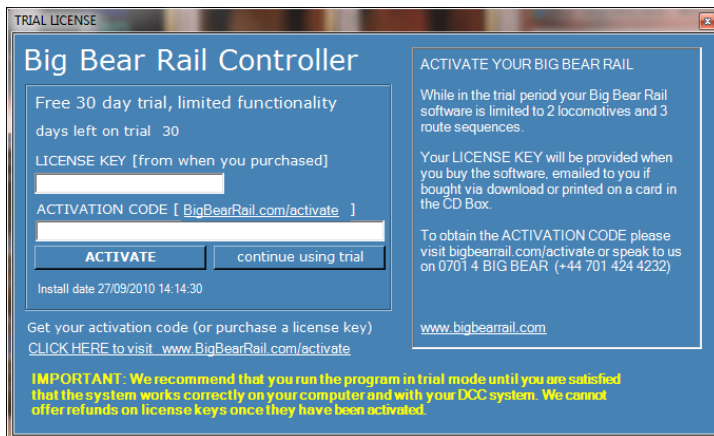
TRIAL LICENSE

Big Bear Rail Controller

Free 30 day trial, limited functionality

days left on trial 30

LICENSE KEY [from when you purchased]

ACTIVATION CODE [ BigBearRail.com/activate ]

ACTIVATE

continue using trial

Install date 27/09/2010 14:14:30

ACTIVATE YOUR BIG BEAR RAIL

While in the trial period your Big Bear Rail software is limited to 2 locomotives and 3 route sequences.

Your LICENSE KEY will be provided when you buy the software, emailed to you if bought via download or printed on a card in the CD Box.

To obtain the ACTIVATION CODE please visit bigbearrail.com/activate or speak to us on 0701 4 BIG BEAR (+44 701 424 4232)

www.bigbearrail.com

Get your activation code (or purchase a license key)

CLICK HERE to visit www.BigBearRail.com/activate

IMPORTANT: We recommend that you run the program in trial mode until you are satisfied that the system works correctly on your computer and with your DCC system. We cannot offer refunds on license keys once they have been activated.